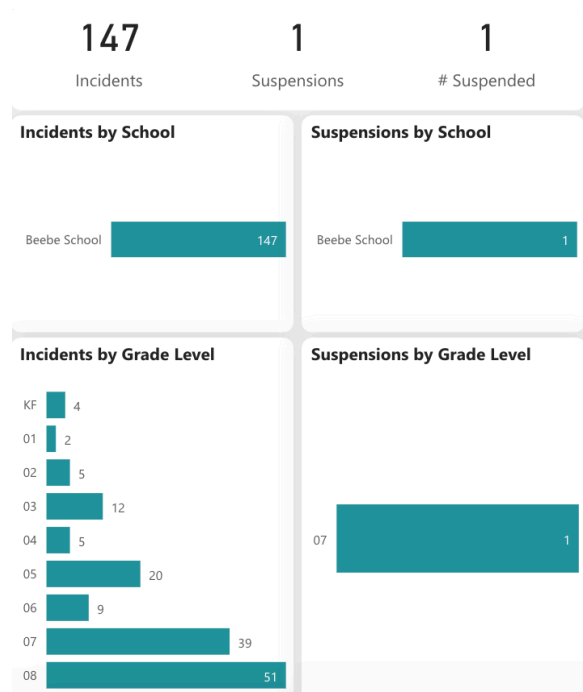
147
Incidents

1
Suspensions

1
# Suspended

Incidents by School

Beebe School 147

Suspensions by School

Beebe School 1

Incidents by Grade Level

KF 4
01 2
02 5
03 12
04 5
05 20
06 9
07 39
08 51

Suspensions by Grade Level

07 1